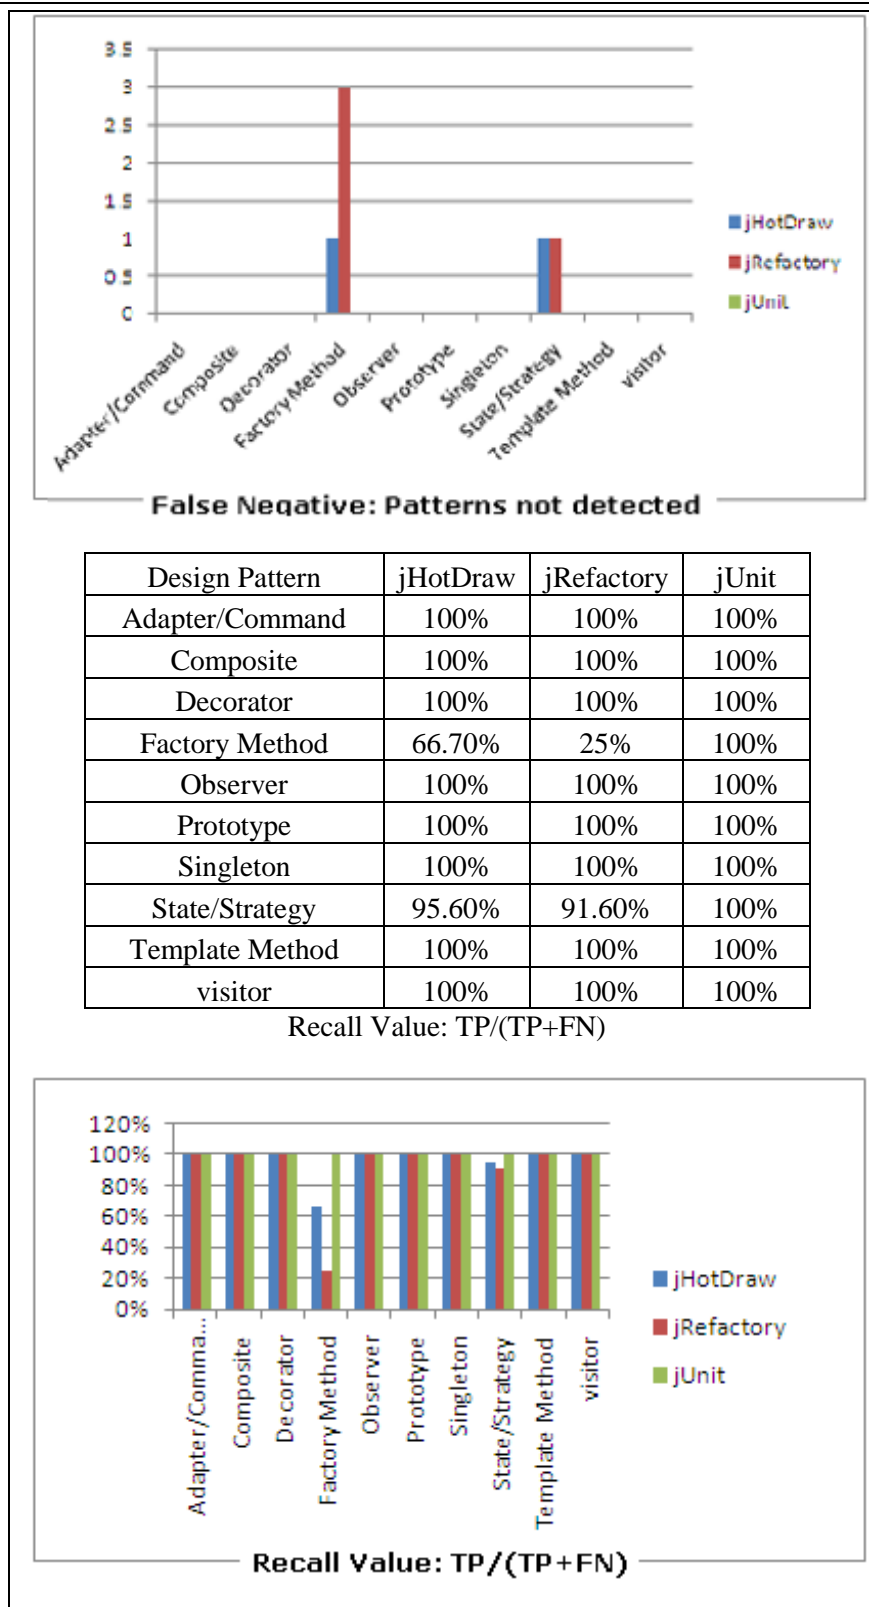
3.5
3
2.5
2
1.5
1
0.5
0

Adapter/Command
Composite
Decorator
Factory Method
Observer
Prototype
Singleton
State/Strategy
Template Method
visitor

jHotDraw
jRefactory
jUnit

False Negative: Patterns not detected

| Design Pattern | jHotDraw | jRefactory | jUnit |
|---|---|---|---|
| Adapter/Command | 100% | 100% | 100% |
| Composite | 100% | 100% | 100% |
| Decorator | 100% | 100% | 100% |
| Factory Method | 66.70% | 25% | 100% |
| Observer | 100% | 100% | 100% |
| Prototype | 100% | 100% | 100% |
| Singleton | 100% | 100% | 100% |
| State/Strategy | 95.60% | 91.60% | 100% |
| Template Method | 100% | 100% | 100% |
| visitor | 100% | 100% | 100% |

Recall Value: TP/(TP+FN)

120%
100%
80%
60%
40%
20%
0%

Adapter/Comma...
Composite
Decorator
Factory Method
Observer
Prototype
Singleton
State/Strategy
Template Method
visitor

jHotDraw
jRefactory
jUnit

Recall Value: TP/(TP+FN)